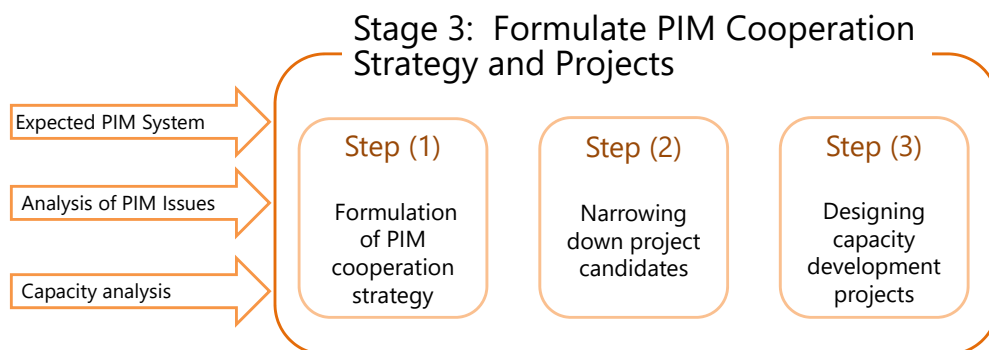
Stage 3: Formulate PIM Cooperation Strategy and Projects

Expected PIM System

Analysis of PIM Issues

Capacity analysis

Step (1)

Formulation of PIM cooperation strategy

Step (2)

Narrowing down project candidates

Step (3)

Designing capacity development projects